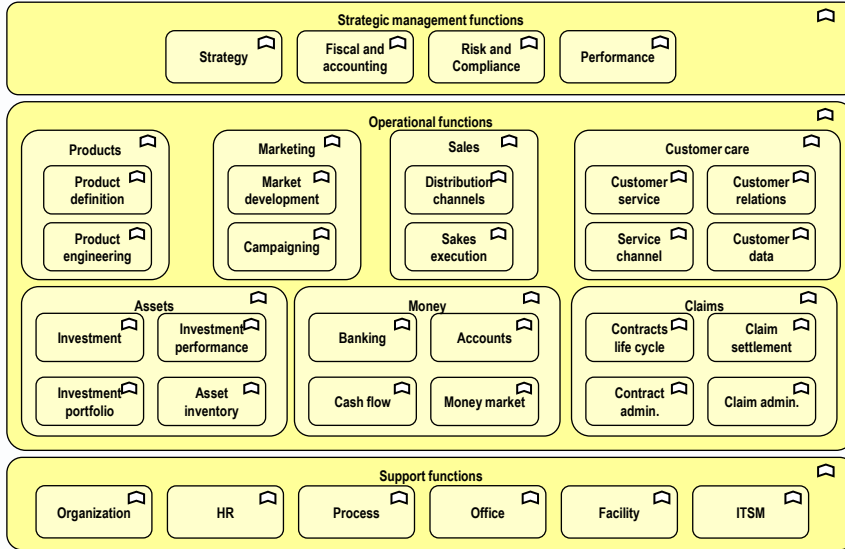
Strategic management functions

Strategy

Fiscal and accounting

Risk and Compliance

Performance

Operational functions

Products

Product definition

Product engineering

Marketing

Market development

Campaigning

Sales

Distribution channels

Sakes execution

Customer care

Customer service

Customer relations

Service channel

Customer data

Assets

Investment

Investment performance

Investment portfolio

Asset inventory

Money

Banking

Accounts

Cash flow

Money market

Claims

Contracts life cycle

Claim settlement

Contract admin.

Claim admin.

Support functions

Organization

HR

Process

Office

Facility

ITSM